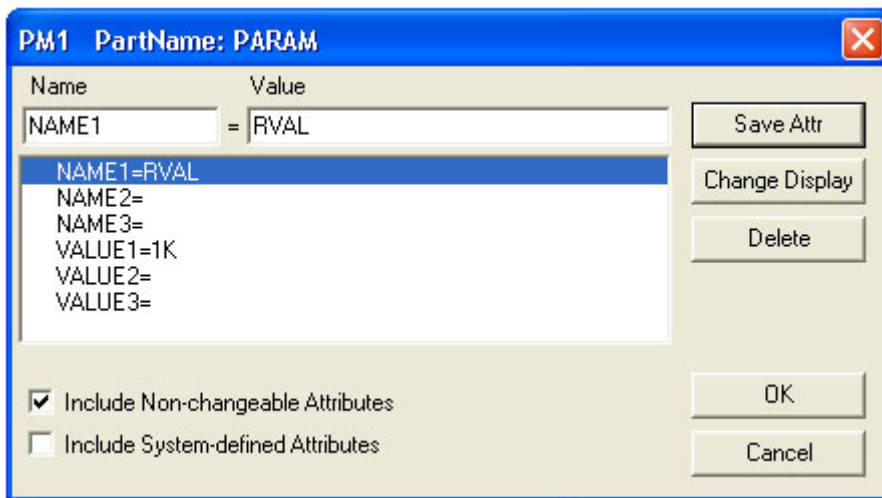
PM1 PartName: PARAM

Name

Value

NAME1 = RVAL

Save Attr

NAME1=RVAL
NAME2=
NAME3=
VALUE1=1K
VALUE2=
VALUE3=

Change Display

Delete

Include Non-changeable Attributes

Include System-defined Attributes

OK

Cancel